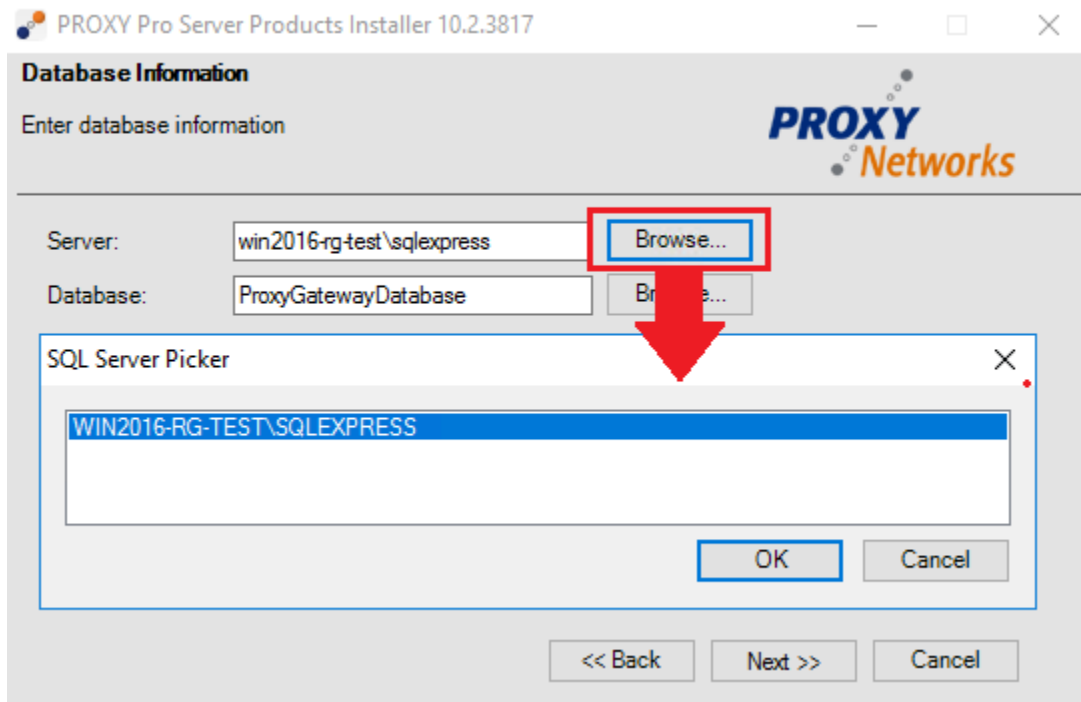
PROXY Pro Server Products Installer 10.2.3817

Database Information

Enter database information

PROXY Networks

Server: win2016-rg-test\sqlexpress Browse...

Database: ProxyGatewayDatabase Br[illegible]e...

SQL Server Picker

WIN2016-RG-TEST\SQLEXPRESS

OK Cancel

<< Back Next >> Cancel